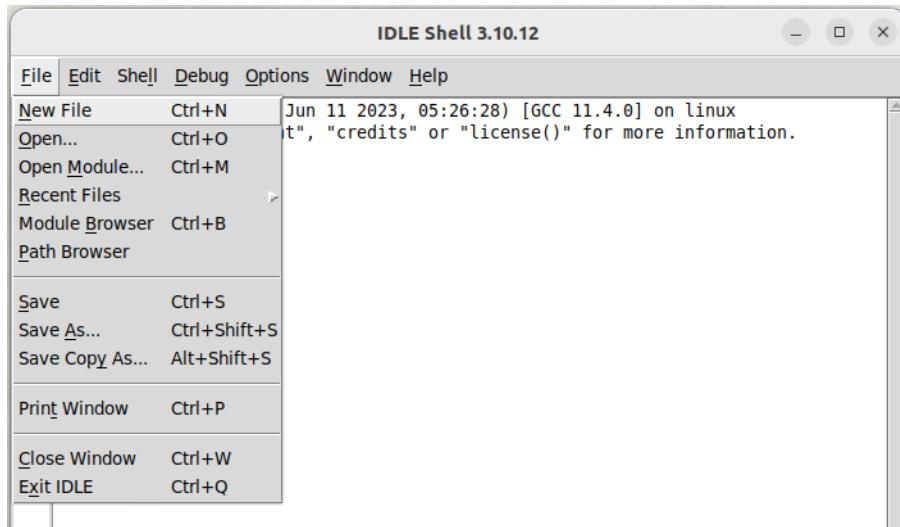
IDLE Shell 3.10.12

File Edit Shell Debug Options Window Help

New File Ctrl+N
Open... Ctrl+O
Open Module... Ctrl+M
Recent Files
Module Browser Ctrl+B
Path Browser

Save Ctrl+S
Save As... Ctrl+Shift+S
Save Copy As... Alt+Shift+S

Print Window Ctrl+P

Close Window Ctrl+W
Exit IDLE Ctrl+Q

Jun 11 2023, 05:26:28) [GCC 11.4.0] on linux
t", "credits" or "license()" for more information.